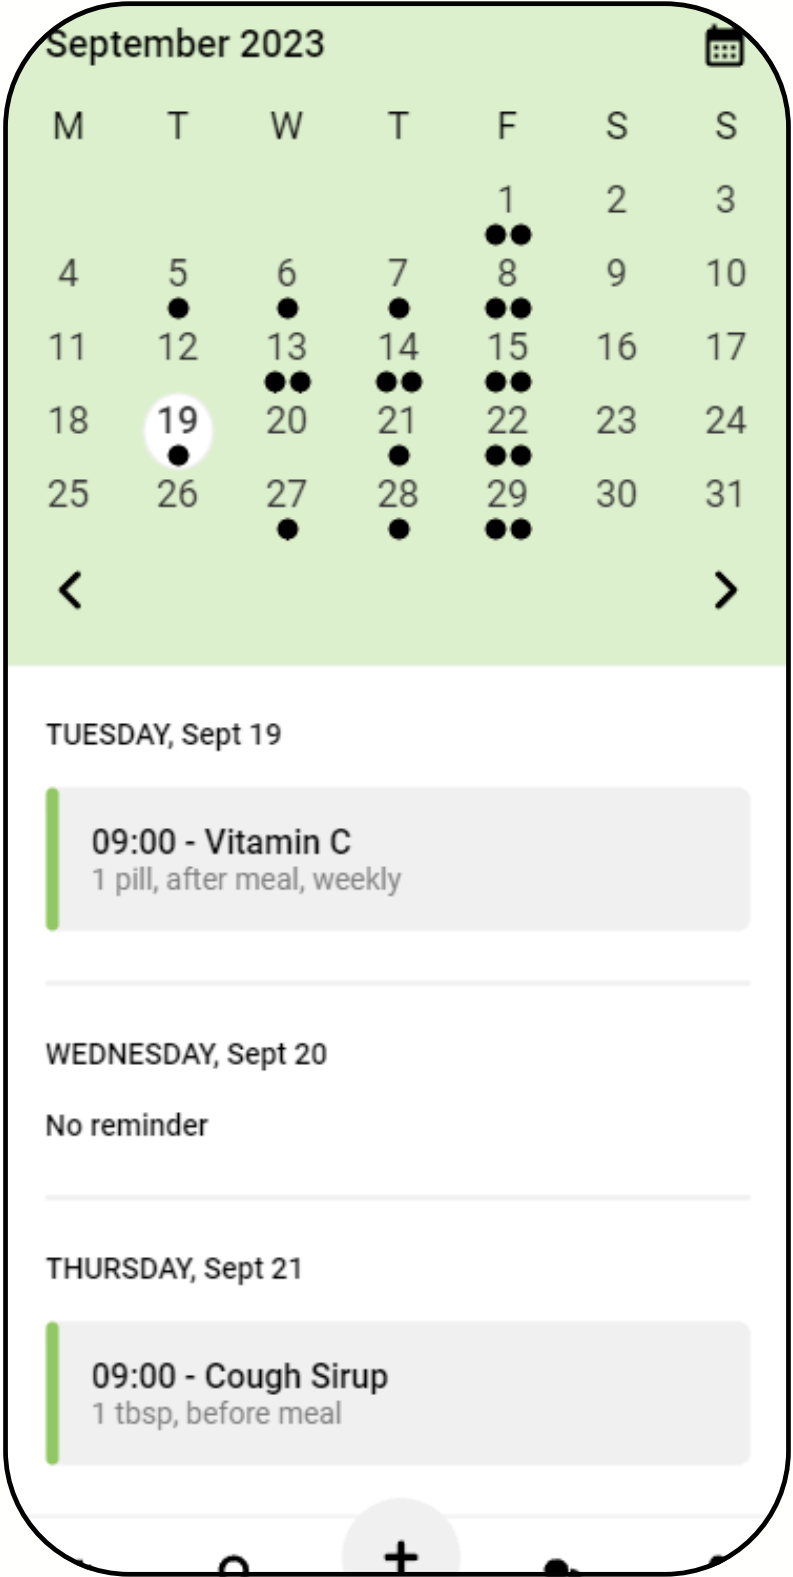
September 2023

| M | T | W | T | F | S | S |
|---|---|---|---|---|---|---|
| | | | | 1 | 2 | 3 |
| 4 | 5 | 6 | 7 | 8 | 9 | 10 |
| 11 | 12 | 13 | 14 | 15 | 16 | 17 |
| 18 | 19 | 20 | 21 | 22 | 23 | 24 |
| 25 | 26 | 27 | 28 | 29 | 30 | 31 |

<
>

TUESDAY, Sept 19

09:00 - Vitamin C
1 pill, after meal, weekly

WEDNESDAY, Sept 20

No reminder

THURSDAY, Sept 21

09:00 - Cough Sirup
1 tbsp, before meal

+